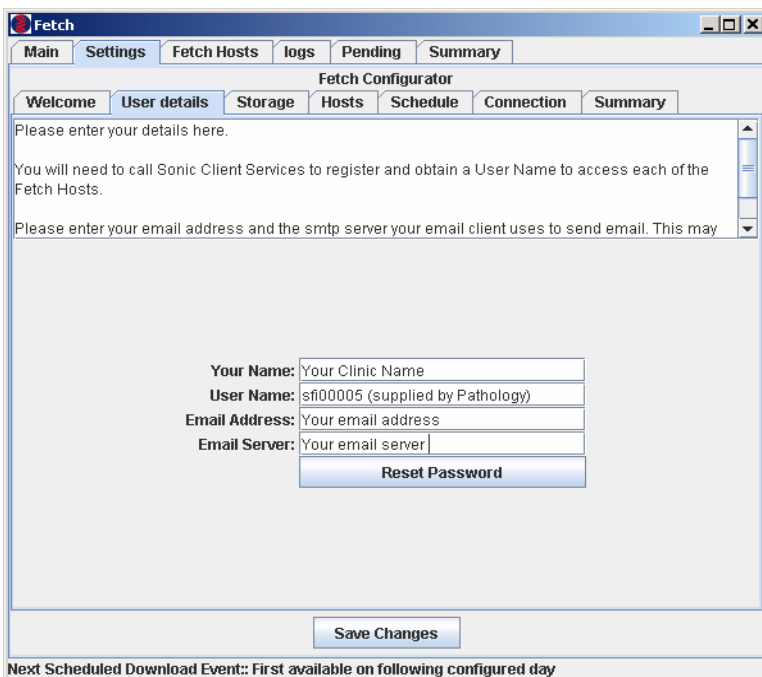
Fetch

Main | Settings | Fetch Hosts | logs | Pending | Summary

Fetch Configurator

Welcome | User details | Storage | Hosts | Schedule | Connection | Summary

Please enter your details here.

You will need to call Sonic Client Services to register and obtain a User Name to access each of the Fetch Hosts.

Please enter your email address and the smtp server your email client uses to send email. This may

Your Name: Your Clinic Name
User Name: sfi00005 (supplied by Pathology)
Email Address: Your email address
Email Server: Your email server

Reset Password

Save Changes

Next Scheduled Download Event:: First available on following configured day